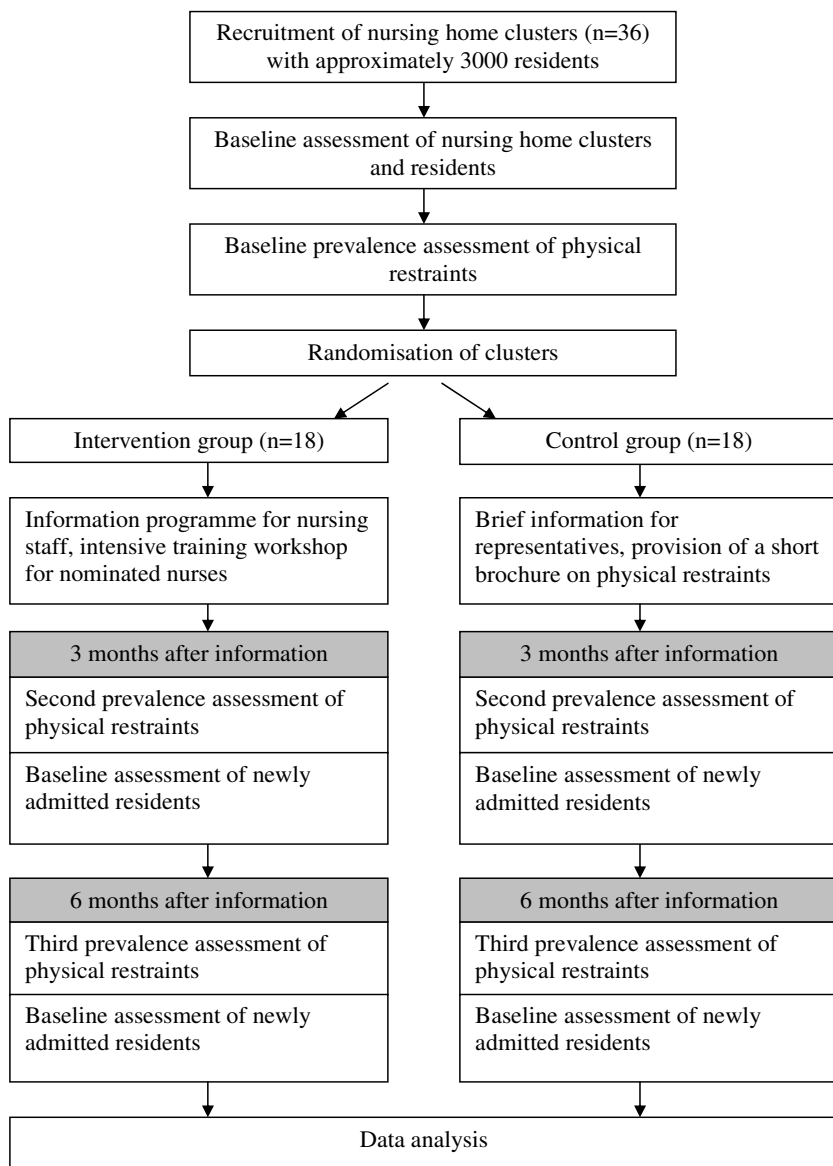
Recruitment of nursing home clusters (n=36) with approximately 3000 residents

Baseline assessment of nursing home clusters and residents

Baseline prevalence assessment of physical restraints

Randomisation of clusters

Intervention group (n=18)

Information programme for nursing staff, intensive training workshop for nominated nurses

3 months after information

Second prevalence assessment of physical restraints

Baseline assessment of newly admitted residents

6 months after information

Third prevalence assessment of physical restraints

Baseline assessment of newly admitted residents

Control group (n=18)

Brief information for representatives, provision of a short brochure on physical restraints

3 months after information

Second prevalence assessment of physical restraints

Baseline assessment of newly admitted residents

6 months after information

Third prevalence assessment of physical restraints

Baseline assessment of newly admitted residents

Data analysis